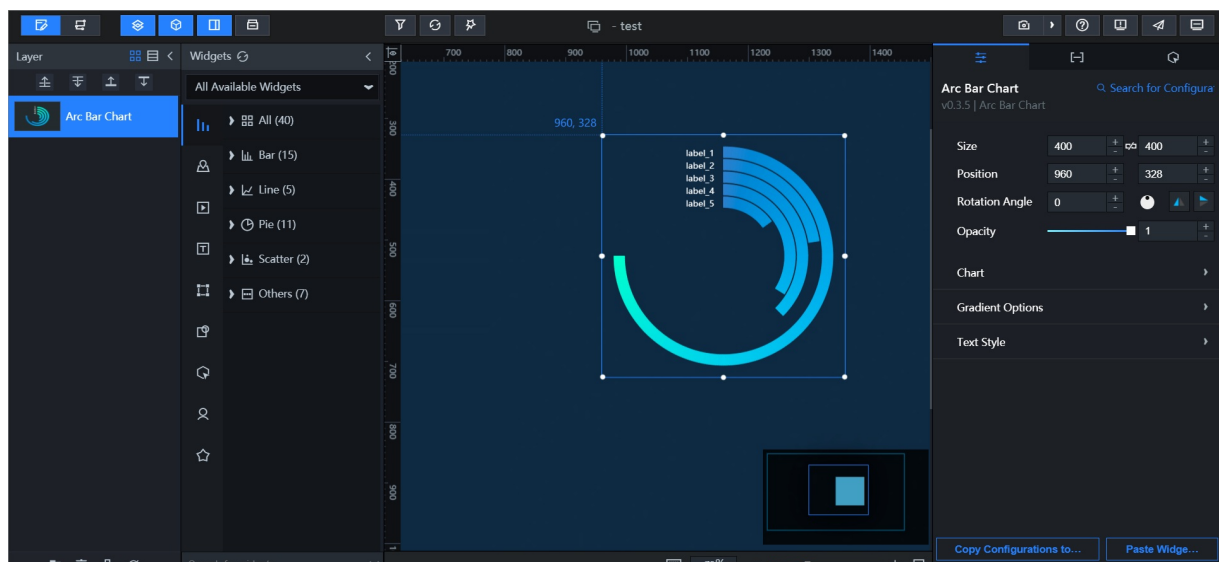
- test

Layer

Arc Bar Chart

Widgets

All Available Widgets

All (40)

Bar (15)

Line (5)

Pie (11)

Scatter (2)

Others (7)

700 800 900 1000 1100 1200 1300 1400

300 400 500 600 700 800 900

960, 328

label_1
label_2
label_3
label_4
label_5

Arc Bar Chart
v0.3.5 | Arc Bar Chart

Search for Configura

Size 400 400

Position 960 328

Rotation Angle 0

Opacity 1

Chart

Gradient Options

Text Style

Copy Configurations to...

Paste Widge...